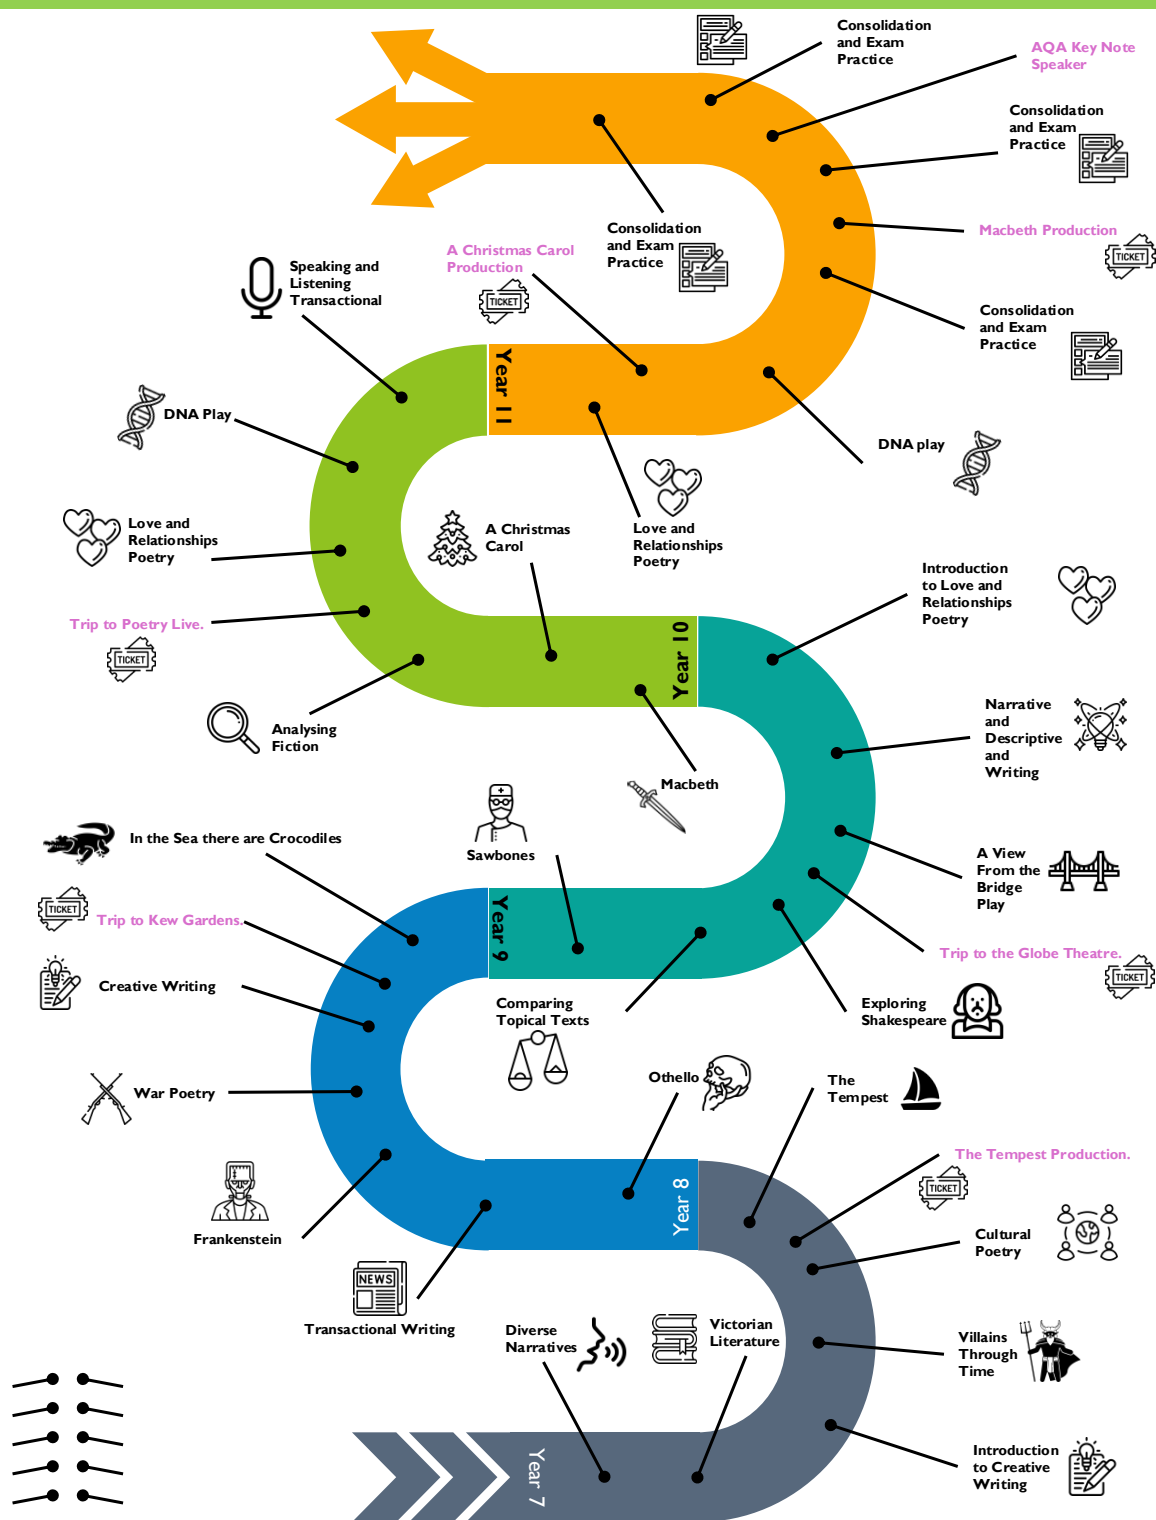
Consolidation and Exam Practice

AQA Key Note Speaker

Consolidation and Exam Practice

Macbeth Production

TICKET

Consolidation and Exam Practice

Consolidation and Exam Practice

A Christmas Carol Production

TICKET

Speaking and Listening Transactional

Year 11

DNA Play

DNA play

A Christmas Carol

Love and Relationships Poetry

Love and Relationships Poetry

Trip to Poetry Live.

TICKET

Introduction to Love and Relationships Poetry

Year 10

Analysing Fiction

Narrative and Descriptive and Writing

Macbeth

Sawbones

In the Sea there are Crocodiles

A View From the Bridge Play

TICKET

Trip to Kew Gardens.

Year 9

Trip to the Globe Theatre.

TICKET

Creative Writing

Comparing Topical Texts

Exploring Shakespeare

War Poetry

Othello

The Tempest

The Tempest Production.

TICKET

Frankenstein

Year 8

Cultural Poetry

NEWS

Transactional Writing

Diverse Narratives

Victorian Literature

Villains Through Time

Introduction to Creative Writing

Year 7